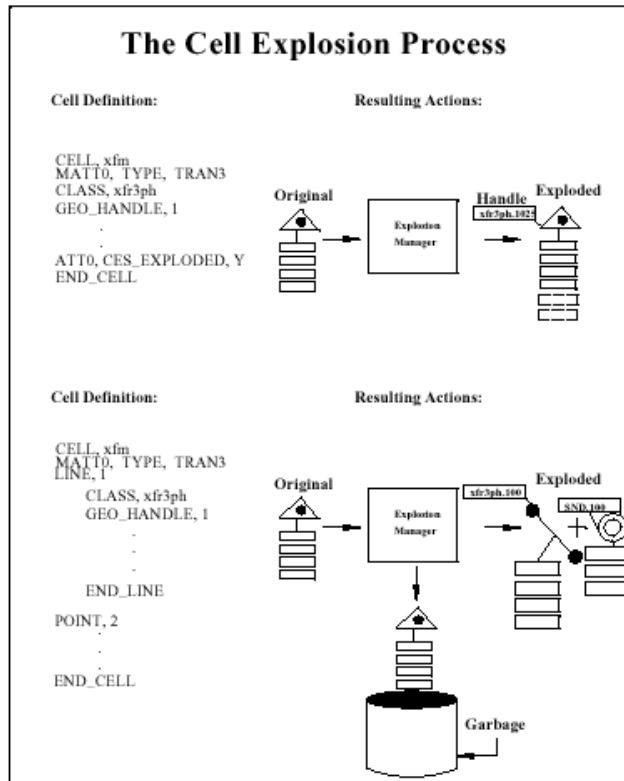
The Cell Explosion Process

Cell Definition:

Resulting Actions:

CELL, xfm
MATT0, TYPE, TRAN3
CLASS, xfr3ph
GEO_HANDLE, 1
.
.
ATT0, CES_EXPLODED, Y
END_CELL

Original

Explosion Manager

Handle
xfr3ph.1025

Exploded

Cell Definition:

Resulting Actions:

CELL, xfm
MATT0, TYPE, TRAN3
LINE, 1
CLASS, xfr3ph
GEO_HANDLE, 1
.
.
.
END_LINE
POINT, 2
.
.
.
END_CELL

Original

Explosion Manager

xfr3ph.100

Exploded

SND.100

Garbage